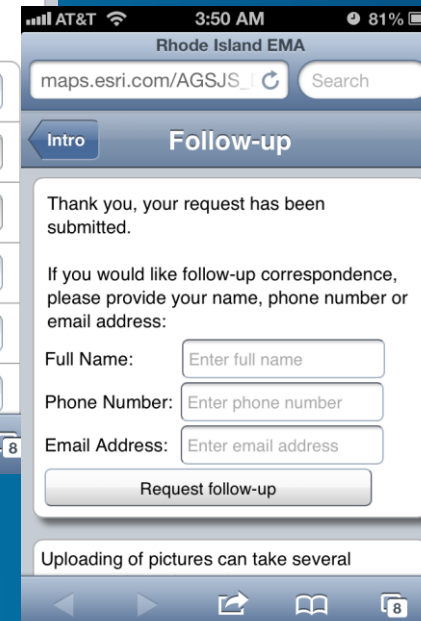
AT&T 3:50 AM 81%
Rhode Island EMA
maps.esri.com/AGSJS_
Search
Intro
Follow-up
Thank you, your request has been submitted.

If you would like follow-up correspondence, please provide your name, phone number or email address:

Full Name: Enter full name
Phone Number: Enter phone number
Email Address: Enter email address
Request follow-up

Uploading of pictures can take several
8
8